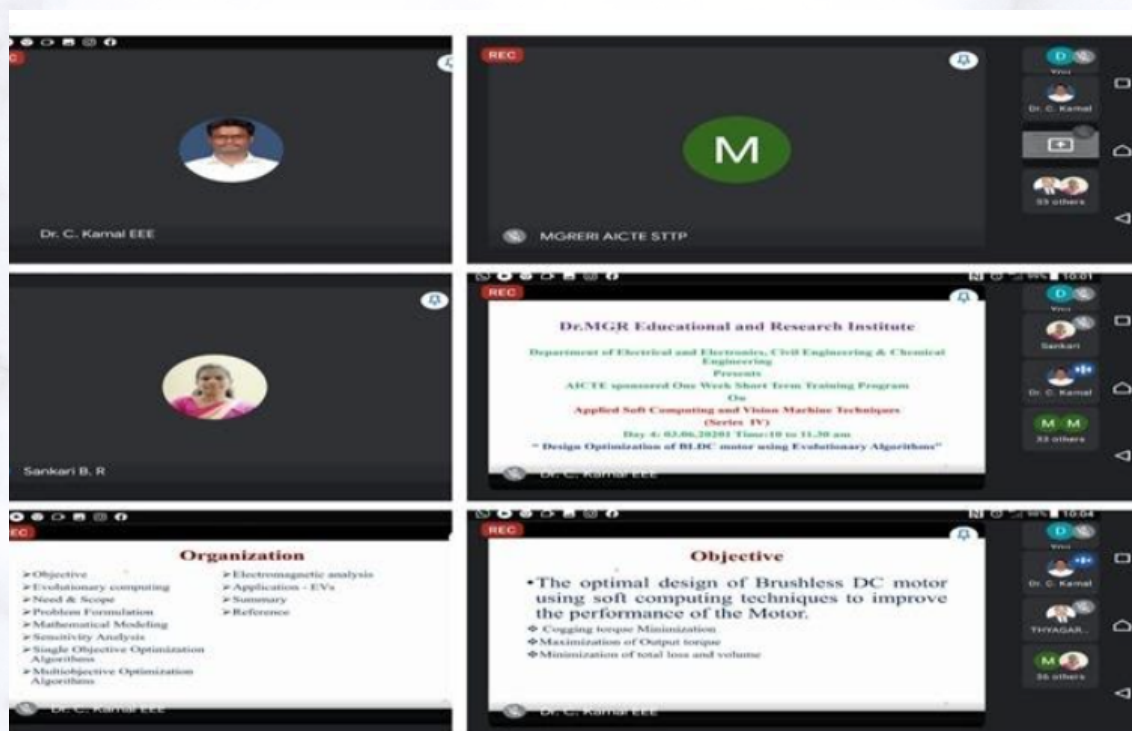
REC

Dr. C. Kamal EEE

REC

M

MGRERI AICTE STTP

D

You

Dr. C. Kamal

33 others

Sankari B. R

REC

10:01

Dr.MGR Educational and Research Institute

Department of Electrical and Electronics, Civil Engineering & Chemical Engineering

Presents

AICTE sponsored One Week Short Term Training Program

On

Applied Soft Computing and Vision Machine Techniques

(Series IV)

Day 4: 03.06.20201 Time:10 to 11.30 am

" Design Optimization of BLDC motor using Evolutionary Algorithms"

Dr. C. Kamal EEE

D

You

Sankari

Dr. C. Kamal

M M

33 others

REC

Organization

➢Objective
➢Evolutionary computing
➢Need & Scope
➢Problem Formulation
➢Mathematical Modeling
➢Sensitivity Analysis
➢Single Objective Optimization Algorithms
➢Multiobjective Optimization Algorithms

➢Electromagnetic analysis
➢Application - EVs
➢Summary
➢Reference

Dr. C. Kamal EEE

REC

10:04

Objective

•The optimal design of Brushless DC motor using soft computing techniques to improve the performance of the Motor.

❖Cogging torque Minimization
❖Maximization of Output torque
❖Minimization of total loss and volume

Dr. C. Kamal EEE

D

You

Dr. C. Kamal

THYAGAR...

M

36 others